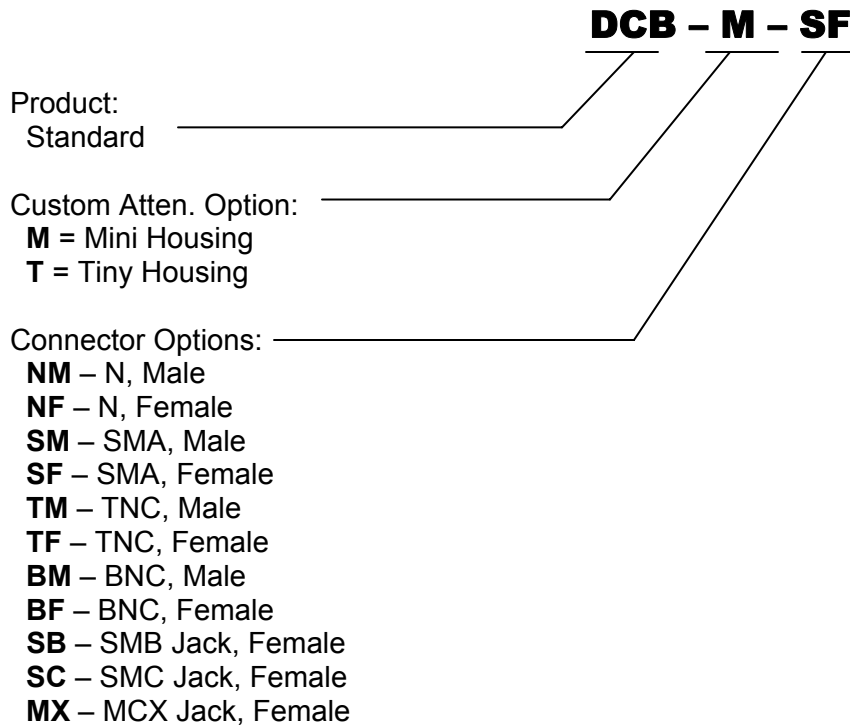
DCB – M – SF

Product:
Standard

Custom Atten. Option:
M = Mini Housing
T = Tiny Housing

Connector Options:
NM – N, Male
NF – N, Female
SM – SMA, Male
SF – SMA, Female
TM – TNC, Male
TF – TNC, Female
BM – BNC, Male
BF – BNC, Female
SB – SMB Jack, Female
SC – SMC Jack, Female
MX – MCX Jack, Female